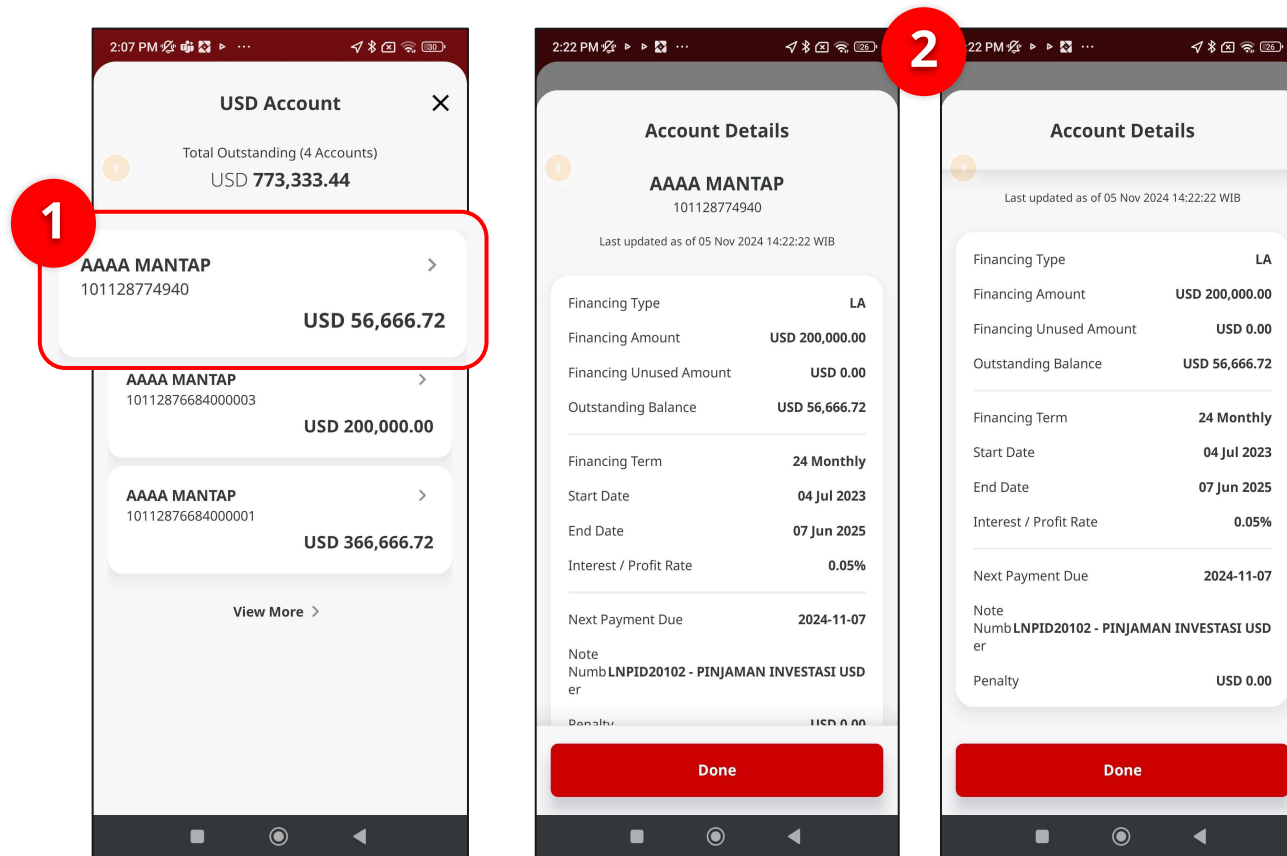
2:07 PM

30

USD Account

Total Outstanding (4 Accounts)

USD 773,333.44

1

AAAA MANTAP
101128774940
USD 56,666.72

AAAA MANTAP
10112876684000003
USD 200,000.00

AAAA MANTAP
10112876684000001
USD 366,666.72

View More >

2:22 PM

26

Account Details

AAAA MANTAP
101128774940

Last updated as of 05 Nov 2024 14:22:22 WIB

| Financing Type | LA |
|---|---|
| Financing Amount | USD 200,000.00 |
| Financing Unused Amount | USD 0.00 |
| Outstanding Balance | USD 56,666.72 |
| Financing Term | 24 Monthly |
| Start Date | 04 Jul 2023 |
| End Date | 07 Jun 2025 |
| Interest / Profit Rate | 0.05% |
| Next Payment Due | 2024-11-07 |
| Note Number | LNPID20102 - PINJAMAN INVESTASI USD |
| Penalty | USD 0.00 |

Done

2

2:22 PM

26

Account Details

Last updated as of 05 Nov 2024 14:22:22 WIB

| Financing Type | LA |
|---|---|
| Financing Amount | USD 200,000.00 |
| Financing Unused Amount | USD 0.00 |
| Outstanding Balance | USD 56,666.72 |
| Financing Term | 24 Monthly |
| Start Date | 04 Jul 2023 |
| End Date | 07 Jun 2025 |
| Interest / Profit Rate | 0.05% |
| Next Payment Due | 2024-11-07 |
| Note Number | LNPID20102 - PINJAMAN INVESTASI USD |
| Penalty | USD 0.00 |

Done